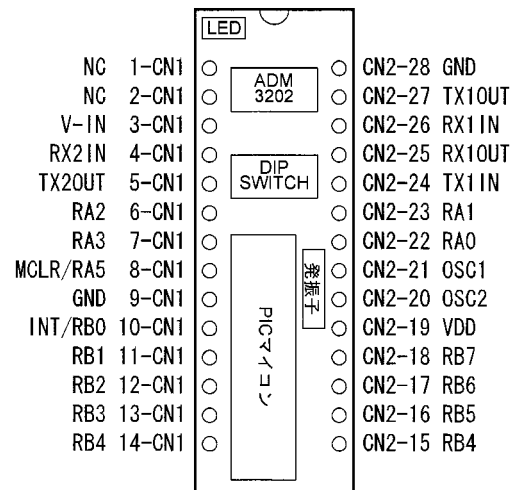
LED

NC 1-CN1
NC 2-CN1
V-IN 3-CN1
RX2IN 4-CN1
TX2OUT 5-CN1
RA2 6-CN1
RA3 7-CN1
MCLR/RA5 8-CN1
GND 9-CN1
INT/RB0 10-CN1
RB1 11-CN1
RB2 12-CN1
RB3 13-CN1
RB4 14-CN1

ADM 3202

DIP SWITCH

発振子

PICマイコン

CN2-28 GND
CN2-27 TX1OUT
CN2-26 RX1IN
CN2-25 RX1OUT
CN2-24 TX1IN
CN2-23 RA1
CN2-22 RA0
CN2-21 OSC1
CN2-20 OSC2
CN2-19 VDD
CN2-18 RB7
CN2-17 RB6
CN2-16 RB5
CN2-15 RB4